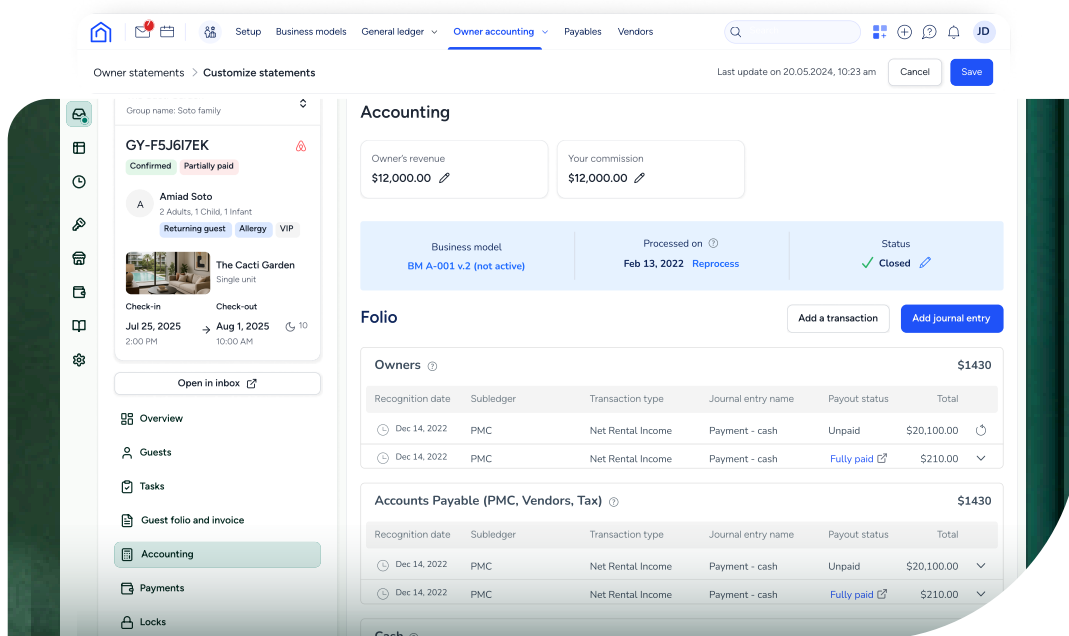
Setup Business models General ledger Owner accounting Payables Vendors

JD

Owner statements > Customize statements

Last update on 20.05.2024, 10:23 am

Cancel Save

Group name: Soto family

GY-F5J6I7EK

Confirmed Partially paid

A Amiad Soto
2 Adults, 1 Child, 1 Infant

Returning guest Allergy VIP

The Cacti Garden
Single unit

Check-in Check-out

Jul 25, 2025 2:00 PM → Aug 1, 2025 10:00 AM 10

Open in inbox

Overview
Guests
Tasks
Guest folio and invoice
Accounting
Payments
Locks

Accounting

Owner's revenue
$12,000.00

Your commission
$12,000.00

Business model
BM A-001 v.2 (not active)

Processed on
Feb 13, 2022 Reprocess

Status
Closed

Folio

Add a transaction Add journal entry

Owners $1430

| Recognition date | Subledger | Transaction type | Journal entry name | Payout status | Total |
|---|---|---|---|---|---|
| Dec 14, 2022 | PMC | Net Rental Income | Payment - cash | Unpaid | $20,100.00 |
| Dec 14, 2022 | PMC | Net Rental Income | Payment - cash | Fully paid | $210.00 |

Accounts Payable (PMC, Vendors, Tax) $1430

| Recognition date | Subledger | Transaction type | Journal entry name | Payout status | Total |
|---|---|---|---|---|---|
| Dec 14, 2022 | PMC | Net Rental Income | Payment - cash | Unpaid | $20,100.00 |
| Dec 14, 2022 | PMC | Net Rental Income | Payment - cash | Fully paid | $210.00 |

Cash